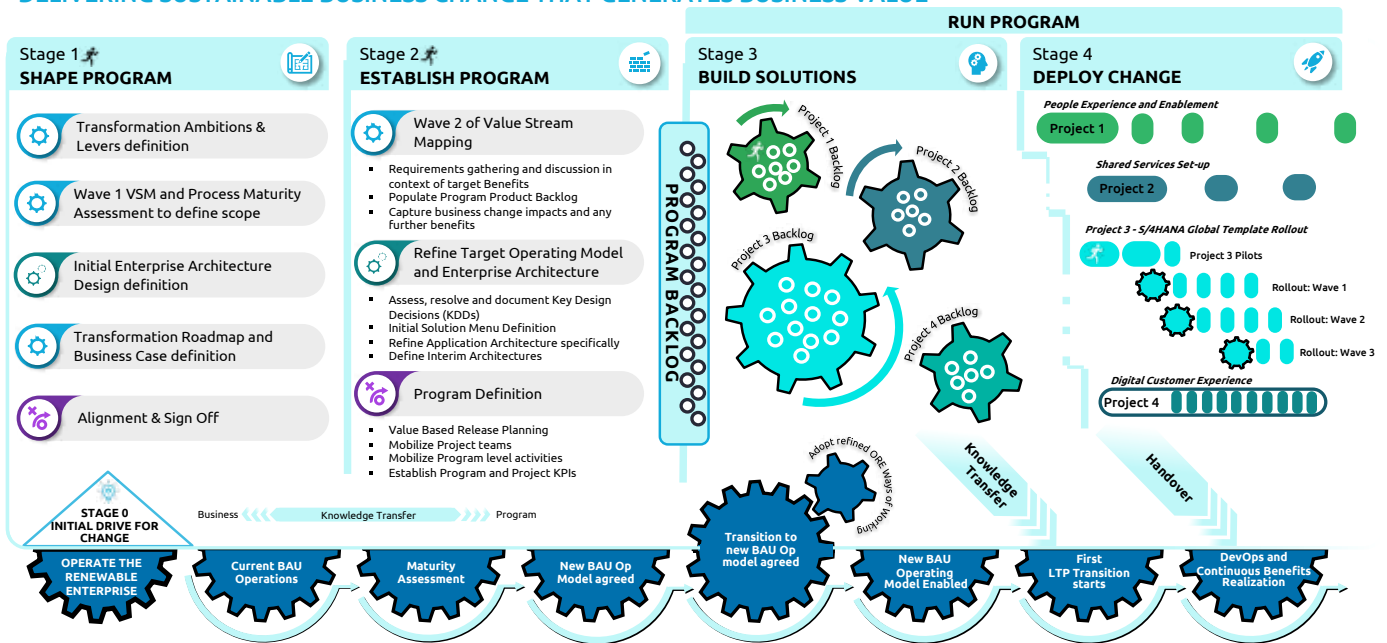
RUN PROGRAM

Stage 1
SHAPE PROGRAM

Transformation Ambitions & Levers definition

Wave 1 VSM and Process Maturity Assessment to define scope

Initial Enterprise Architecture Design definition

Transformation Roadmap and Business Case definition

Alignment & Sign Off

Stage 2
ESTABLISH PROGRAM

Wave 2 of Value Stream Mapping

- Requirements gathering and discussion in context of target Benefits
- Populate Program Product Backlog
- Capture business change impacts and any further benefits

Refine Target Operating Model and Enterprise Architecture

- Assess, resolve and document Key Design Decisions (KDDs)
- Initial Solution Menu Definition
- Refine Application Architecture specifically
- Define Interim Architectures

Program Definition

- Value Based Release Planning
- Mobilize Project teams
- Mobilize Program level activities
- Establish Program and Project KPIs

PROGRAM BACKLOG

Stage 3
BUILD SOLUTIONS

Project 1 Backlog
Project 2 Backlog
Project 3 Backlog
Project 4 Backlog

Stage 4
DEPLOY CHANGE

People Experience and Enablement
Project 1

Shared Services Set-up
Project 2

Project 3 - S/4HANA Global Template Rollout
Project 3 Pilots
Rollout: Wave 1
Rollout: Wave 2
Rollout: Wave 3

Digital Customer Experience
Project 4

Adopt refined ORE Ways of Working

Knowledge Transfer

Handover

STAGE 0
INITIAL DRIVE FOR CHANGE

Business
Knowledge Transfer
Program

OPERATE THE RENEWABLE ENTERPRISE
Current BAU Operations
Maturity Assessment
New BAU Op Model agreed
Transition to new BAU Op model agreed
New BAU Operating Model Enabled
First LTP Transition starts
DevOps and Continuous Benefits Realization